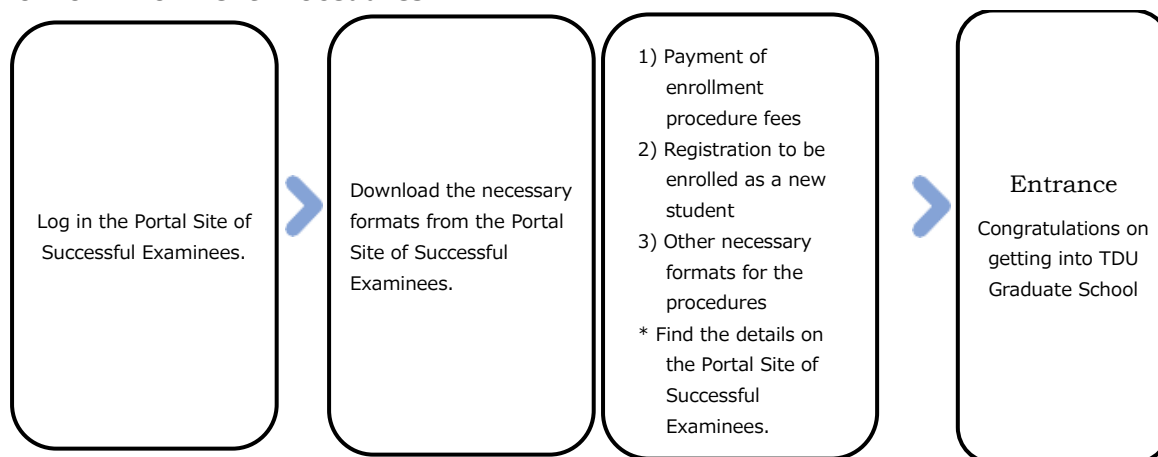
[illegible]

Log in the Portal Site of Successful Examinees.

Download the necessary formats from the Portal Site of Successful Examinees.

1) Payment of enrollment procedure fees
2) Registration to be enrolled as a new student
3) Other necessary formats for the procedures
* Find the details on the Portal Site of Successful Examinees.

Entrance

Congratulations on getting into TDU Graduate School